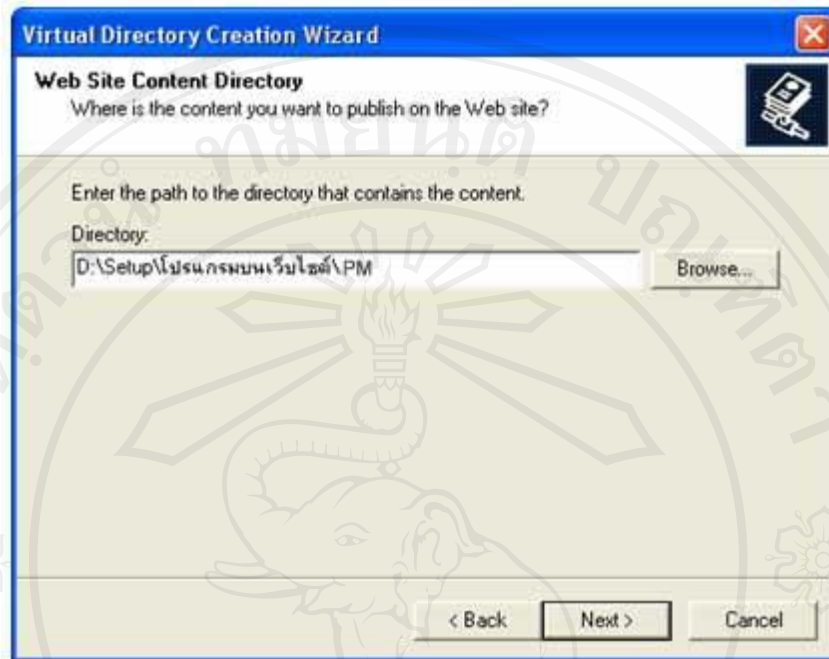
Virtual Directory Creation Wizard

Web Site Content Directory
Where is the content you want to publish on the Web site?

Enter the path to the directory that contains the content.

Directory:

D:\Setup\โปรแกรมบนเว็บไซต์\PM

Browse...

< Back

Next >

Cancel